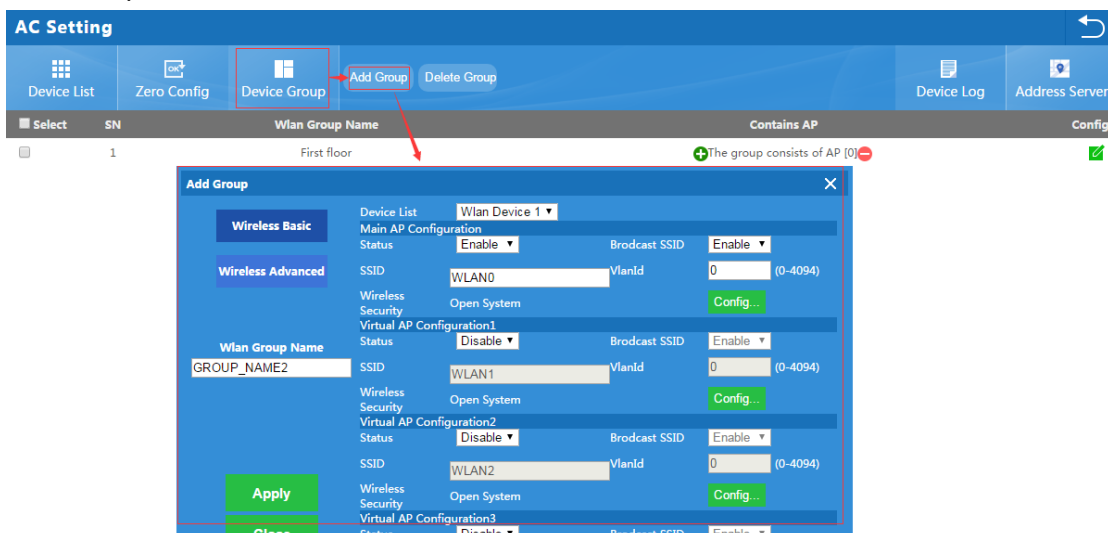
AC Setting

Device List
Zero Config
Device Group
Add Group
Delete Group
Device Log
Address Server

| Select | SN | Wlan Group Name | Contains AP | Config |
|---|---|---|---|---|
| | 1 | First floor | The group consists of AP [0] | |

Add Group

Wireless Basic
Wireless Advanced

Wlan Group Name
GROUP_NAME2

Apply
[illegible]

Device List Wlan Device 1
Main AP Configuration
Status Enable
Brodcast SSID Enable
SSID WLAN0
VlanId 0 (0-4094)
Wireless Security Open System
Config...
Virtual AP Configuration1
Status Disable
Brodcast SSID Enable
SSID WLAN1
VlanId 0 (0-4094)
Wireless Security Open System
Config...
Virtual AP Configuration2
Status Disable
Brodcast SSID Enable
SSID WLAN2
VlanId 0 (0-4094)
Wireless Security Open System
Config...
Virtual AP Configuration3
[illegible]